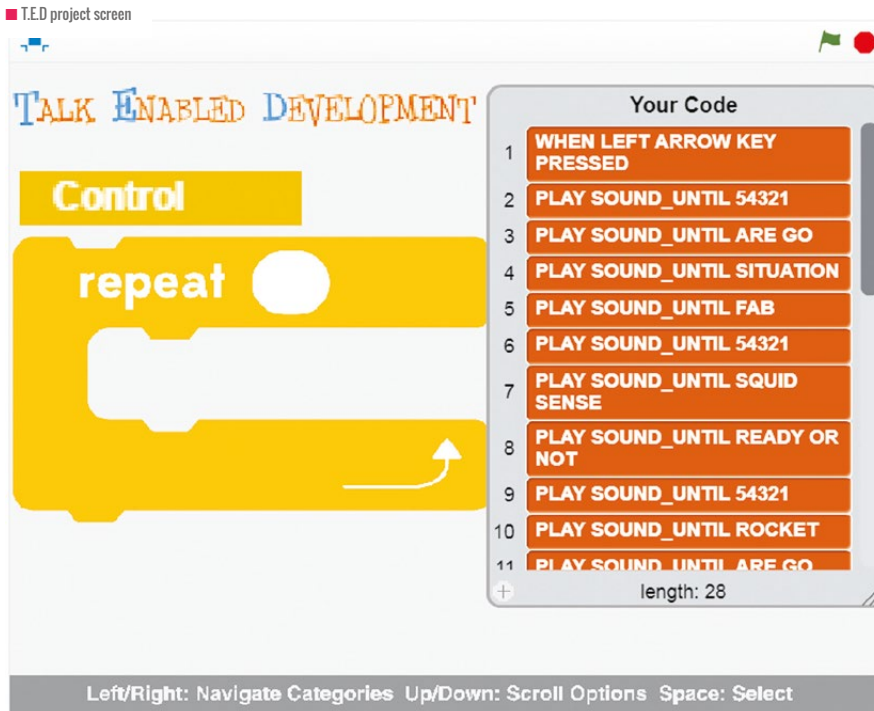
T.E.D project screen

Talk Enabled Development

Control

repeat

Your Code

| | |
|---|---|
| 1 | WHEN LEFT ARROW KEY PRESSED |
| 2 | PLAY SOUND_UNTIL 54321 |
| 3 | PLAY SOUND_UNTIL ARE GO |
| 4 | PLAY SOUND_UNTIL SITUATION |
| 5 | PLAY SOUND_UNTIL FAB |
| 6 | PLAY SOUND_UNTIL 54321 |
| 7 | PLAY SOUND_UNTIL SQUID SENSE |
| 8 | PLAY SOUND_UNTIL READY OR NOT |
| 9 | PLAY SOUND_UNTIL 54321 |
| 10 | PLAY SOUND_UNTIL ROCKET |
| 11 | PLAY SOUND_UNTIL ARE GO |

+ length: 28

Left/Right: Navigate Categories Up/Down: Scroll Options Space: Select